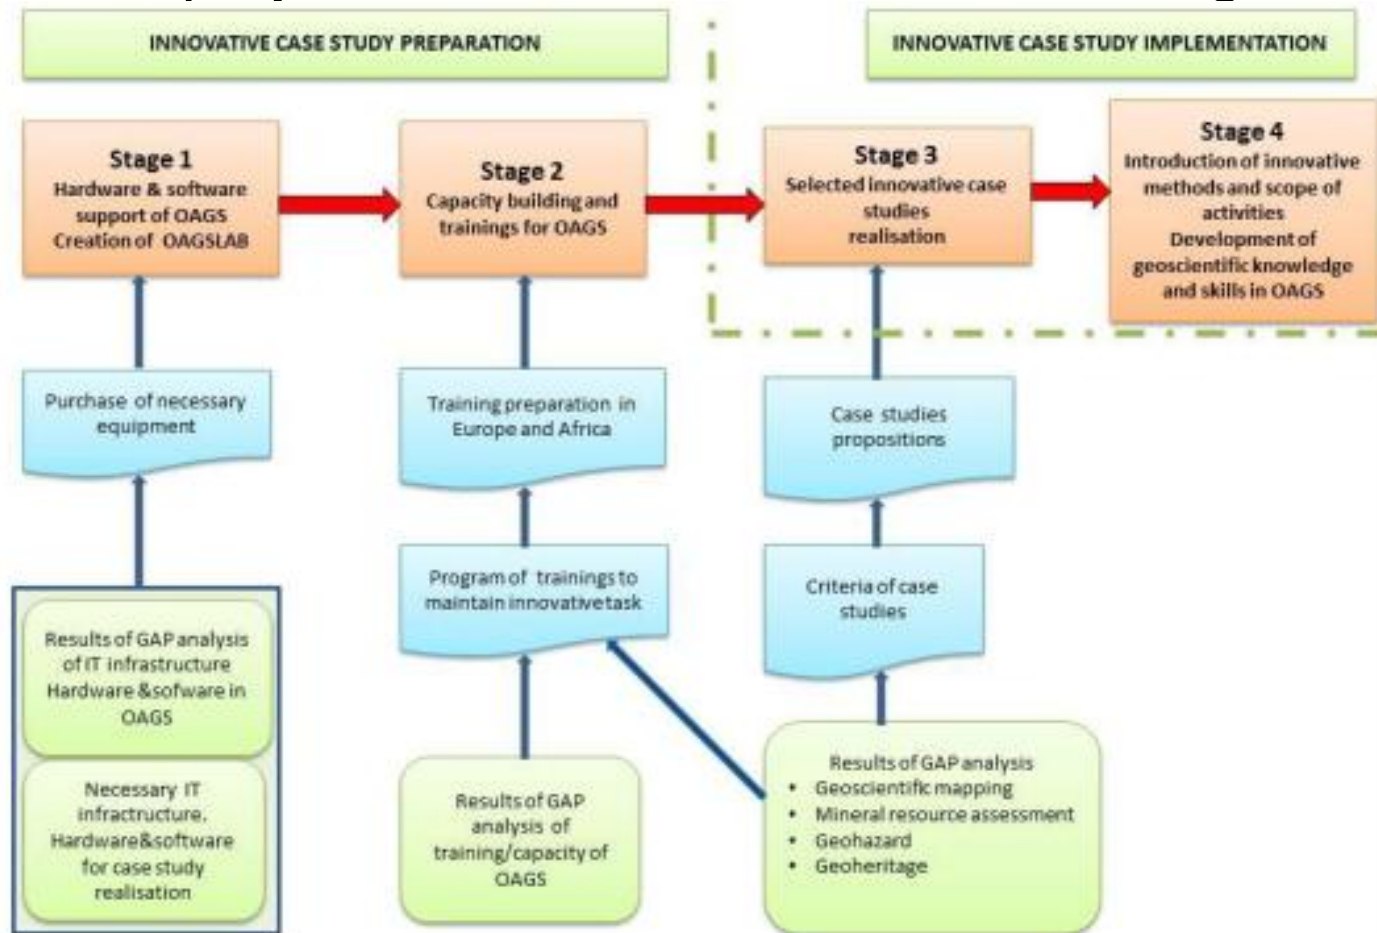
INNOVATIVE CASE STUDY PREPARATION

INNOVATIVE CASE STUDY IMPLEMENTATION

Stage 1
Hardware & software support of OAGS
Creation of OAGSLAB

Stage 2
Capacity building and trainings for OAGS

Stage 3
Selected innovative case studies realisation

Stage 4
Introduction of innovative methods and scope of activities
Development of geoscientific knowledge and skills in OAGS

Purchase of necessary equipment

Training preparation in Europe and Africa

Case studies propositions

Program of trainings to maintain innovativetask

Criteria of case studies

Results of GAP analysis of IT infrastructure Hardware &sofware in OAGS

Necessary IT infractructure. Hardware&software for case study realisation

Results of GAP analysis of training/capacity of OAGS

Results of GAP analysis
• Geoscientific mapping
• Mineral resource assessment
• Geohazard
• Geoheritage